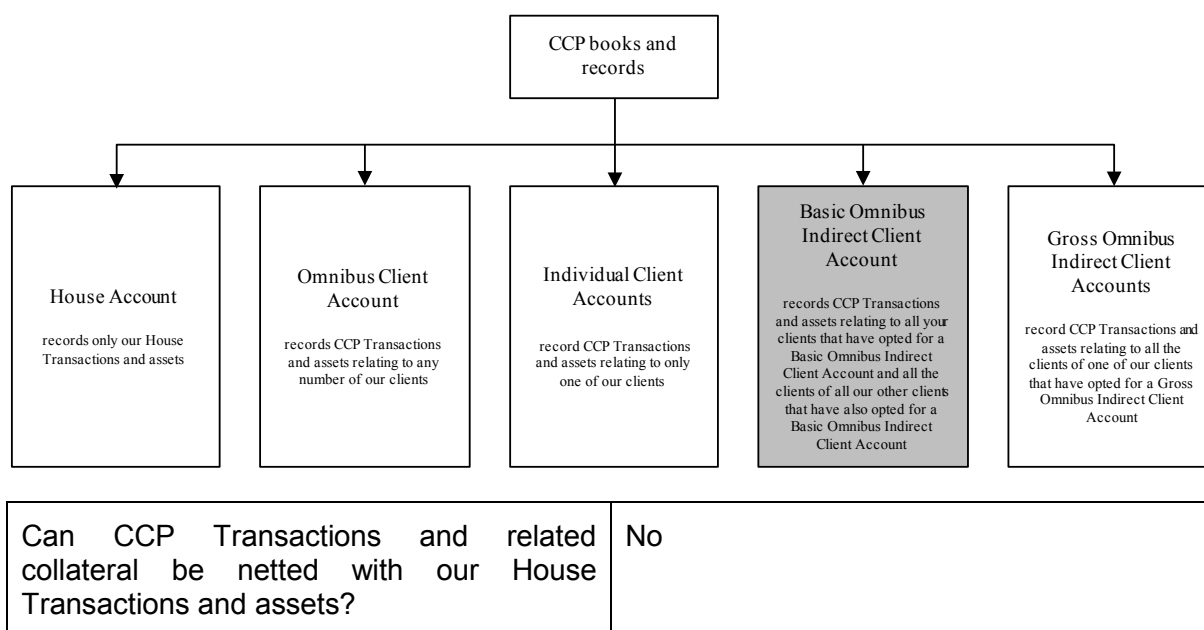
CCP books and records

House Account

records only our House Transactions and assets

Omnibus Client Account

records CCP Transactions and assets relating to any number of our clients

Individual Client Accounts

record CCP Transactions and assets relating to only one of our clients

Basic Omnibus Indirect Client Account

records CCP Transactions and assets relating to all your clients that have opted for a Basic Omnibus Indirect Client Account and all the clients of all our other clients that have also opted for a Basic Omnibus Indirect Client Account

Gross Omnibus Indirect Client Accounts

record CCP Transactions and assets relating to all the clients of one of our clients that have opted for a Gross Omnibus Indirect Client Account

| Can CCP Transactions and related collateral be netted with our House Transactions and assets? | No |
|---|---|